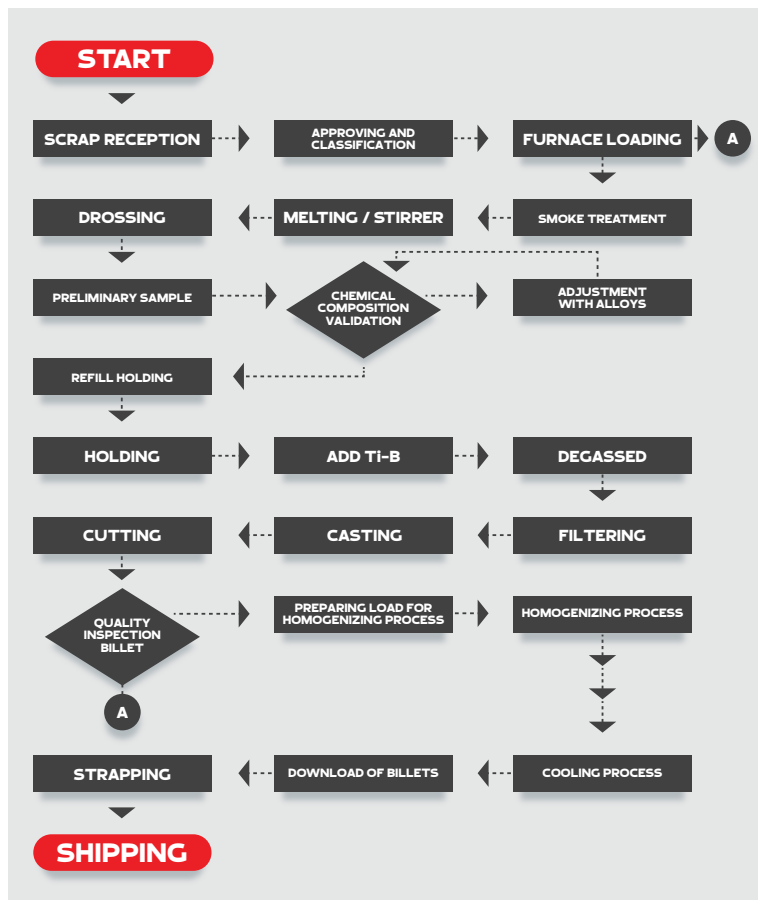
START

SCRAP RECEPTION

APPROVING AND CLASSIFICATION

FURNACE LOADING

A

SMOKE TREATMENT

MELTING / STIRRER

DROSSING

PRELIMINARY SAMPLE

CHEMICAL COMPOSITION VALIDATION

ADJUSTMENT WITH ALLOYS

REFILL HOLDING

HOLDING

ADD Ti-B

DEGASSED

FILTERING

CASTING

CUTTING

QUALITY INSPECTION BILLET

PREPARING LOAD FOR HOMOGENIZING PROCESS

HOMOGENIZING PROCESS

A

COOLING PROCESS

DOWNLOAD OF BILLETS

STRAPPING

SHIPPING